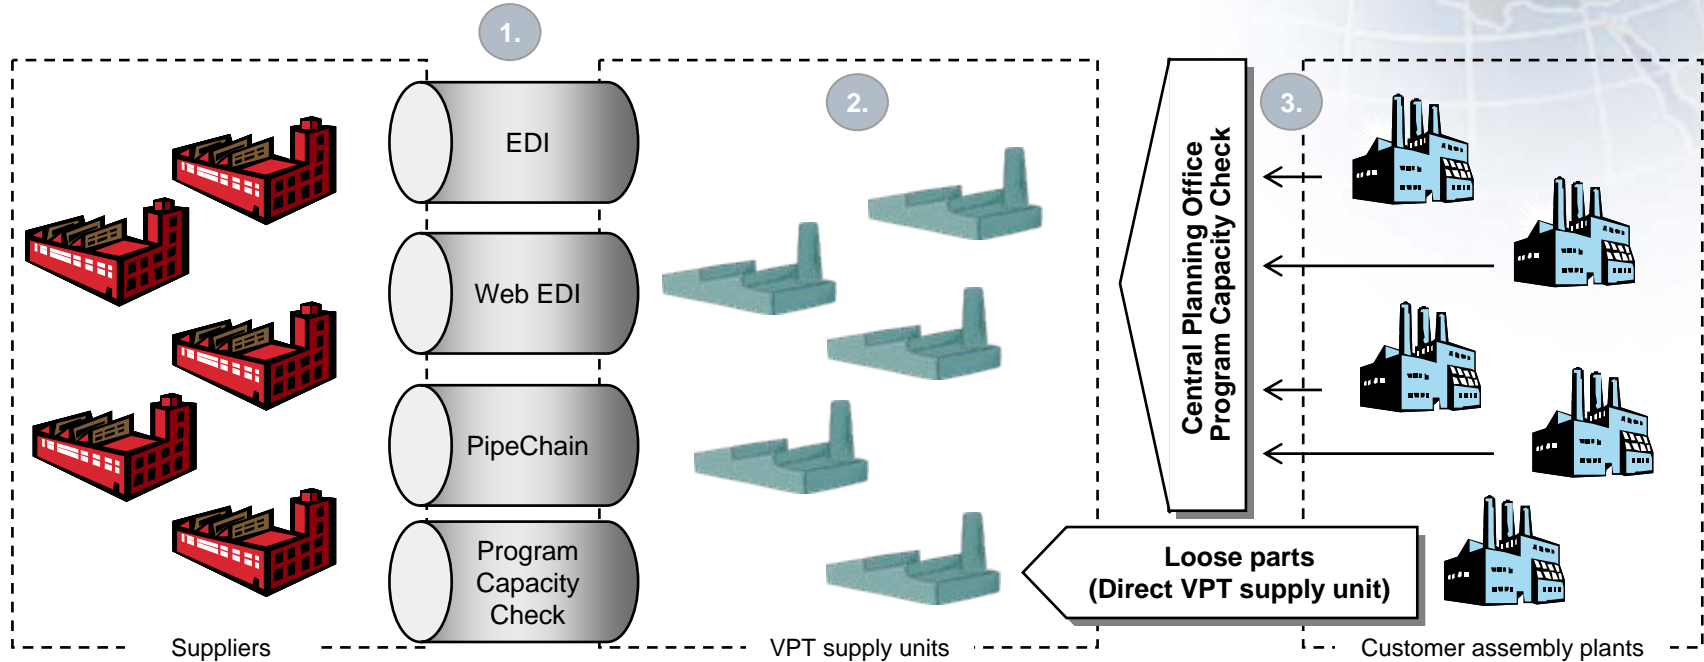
1.

EDI

Web EDI

PipeChain

Program Capacity Check

Suppliers

2.

VPT supply units

Central Planning Office
Program Capacity Check

3.

Loose parts
(Direct VPT supply unit)

Customer assembly plants